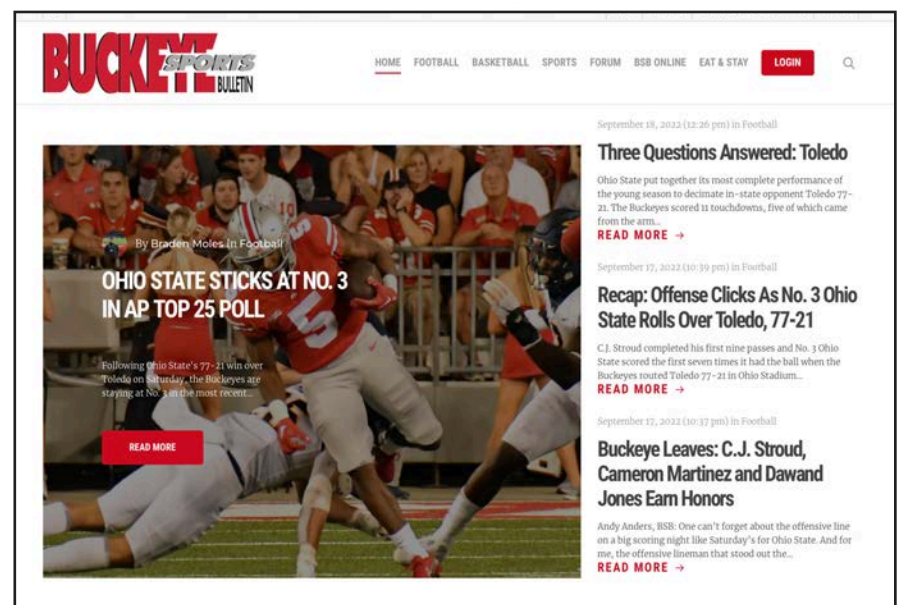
BUCKEYE SPORTS BULLETIN

HOME FOOTBALL BASKETBALL SPORTS FORUM BSB ONLINE EAT & STAY LOGIN

By Braden Moles In Football

OHIO STATE STICKS AT NO. 3 IN AP TOP 25 POLL

Following Ohio State's 77-21 win over Toledo on Saturday, the Buckeyes are staying at No. 3 in the most recent...

READ MORE

September 18, 2022 (12:26 pm) in Football

Three Questions Answered: Toledo

Ohio State put together its most complete performance of the young season to decimate in-state opponent Toledo 77-21. The Buckeyes scored 11 touchdowns, five of which came from the arm...

READ MORE →

September 17, 2022 (10:39 pm) in Football

Recap: Offense Clicks As No. 3 Ohio State Rolls Over Toledo, 77-21

C.J. Stroud completed his first nine passes and No. 3 Ohio State scored the first seven times it had the ball when the Buckeyes routed Toledo 77-21 in Ohio Stadium...

READ MORE →

September 17, 2022 (10:37 pm) in Football

Buckeye Leaves: C.J. Stroud, Cameron Martinez and Dawand Jones Earn Honors

Andy Anders, BSB: One can't forget about the offensive line on a big scoring night like Saturday's for Ohio State. And for me, the offensive lineman that stood out the...

READ MORE →